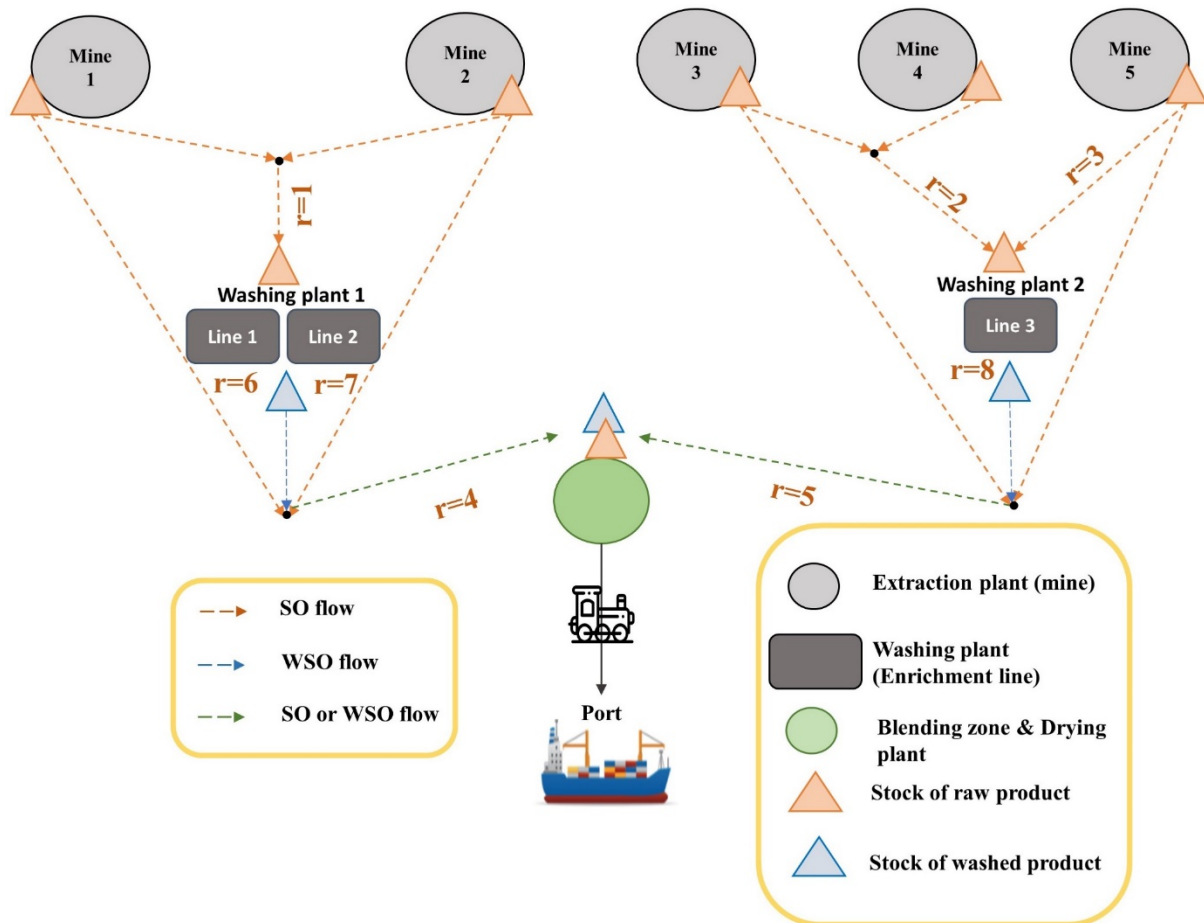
Mine 1

Mine 2

Mine 3

Mine 4

Mine 5

r=1

r=2

r=3

Washing plant 1

Line 1

Line 2

Washing plant 2

Line 3

r=6

r=7

r=8

r=4

r=5

SO flow

WSO flow

SO or WSO flow

Port

Extraction plant (mine)

Washing plant (Enrichment line)

Blending zone & Drying plant

Stock of raw product

Stock of washed product